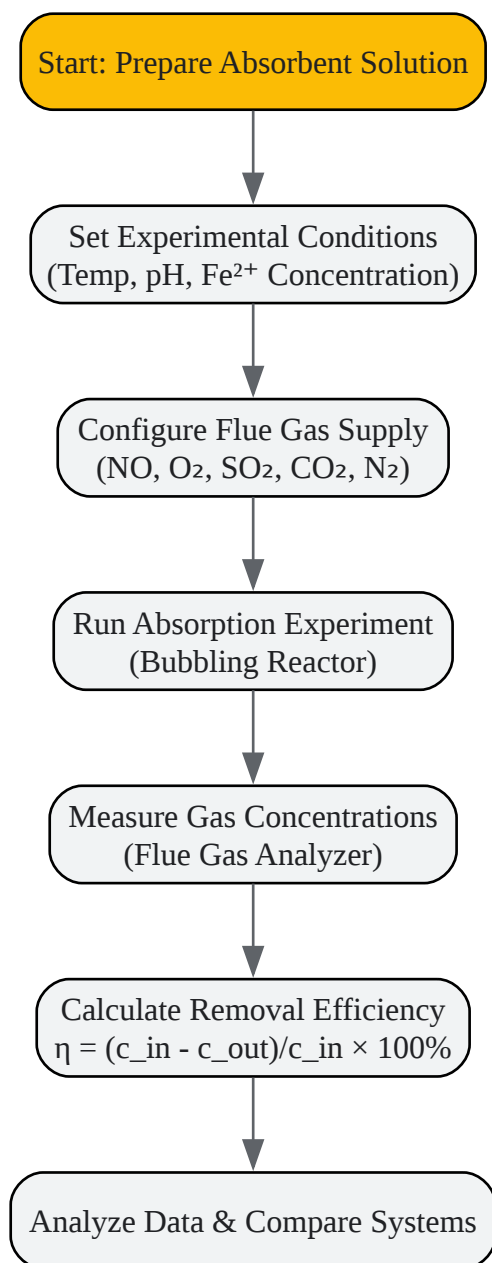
Start: Prepare Absorbent Solution

Set Experimental Conditions (Temp, pH, $Fe^{2+}$ Concentration)

Configure Flue Gas Supply ($NO$, $O_2$, $SO_2$, $CO_2$, $N_2$)

Run Absorption Experiment (Bubbling Reactor)

Measure Gas Concentrations (Flue Gas Analyzer)

Calculate Removal Efficiency η = (c_in - c_out)/c_in × 100%

Analyze Data & Compare Systems